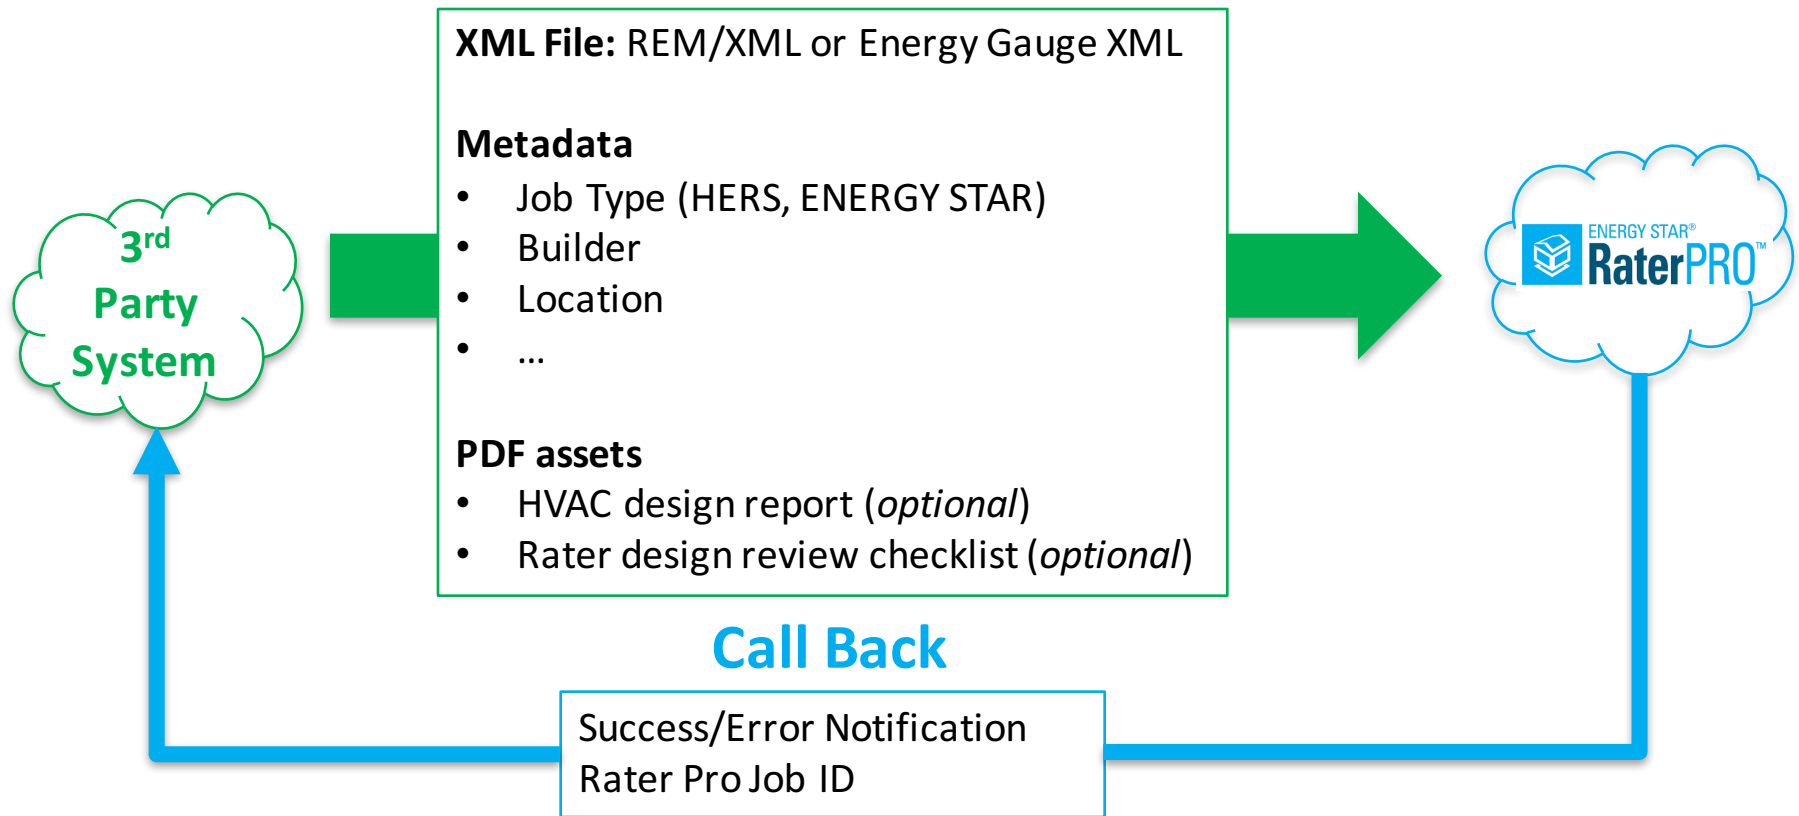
$3^{rd}$ Party System

**XML File:** REM/XML or Energy Gauge XML

**Metadata**
- Job Type (HERS, ENERGY STAR)
- Builder
- Location
- …

**PDF assets**
- HVAC design report (*optional*)
- Rater design review checklist (*optional*)

ENERGY STAR® RaterPRO™

Call Back

Success/Error Notification
Rater Pro Job ID